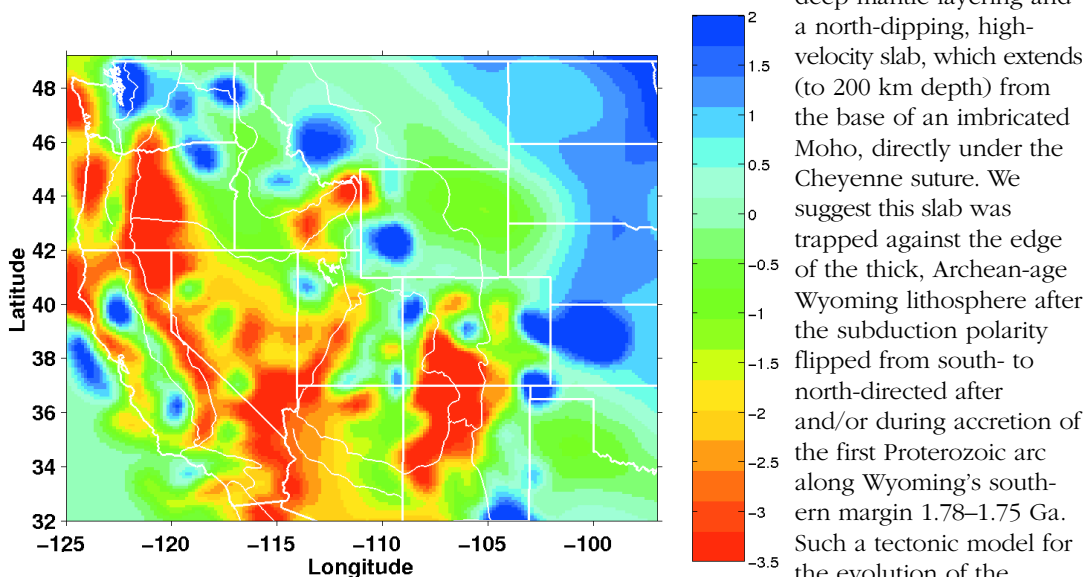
deep mantle layering and a north-dipping, high-velocity slab, which extends (to 200 km depth) from the base of an imbricated Moho, directly under the Cheyenne suture. We suggest this slab was trapped against the edge of the thick, Archean-age Wyoming lithosphere after the subduction polarity flipped from south- to north-directed after and/or during accretion of the first Proterozoic arc along Wyoming's southern margin 1.78–1.75 Ga. Such a tectonic model for the evolution of the

48
46
44
42
40
38
36
34
32
Latitude
−125 −120 −115 −110 −105 −100
Longitude

2
1.5
1
0.5
0
−0.5
−1
−1.5
−2
−2.5
−3
−3.5